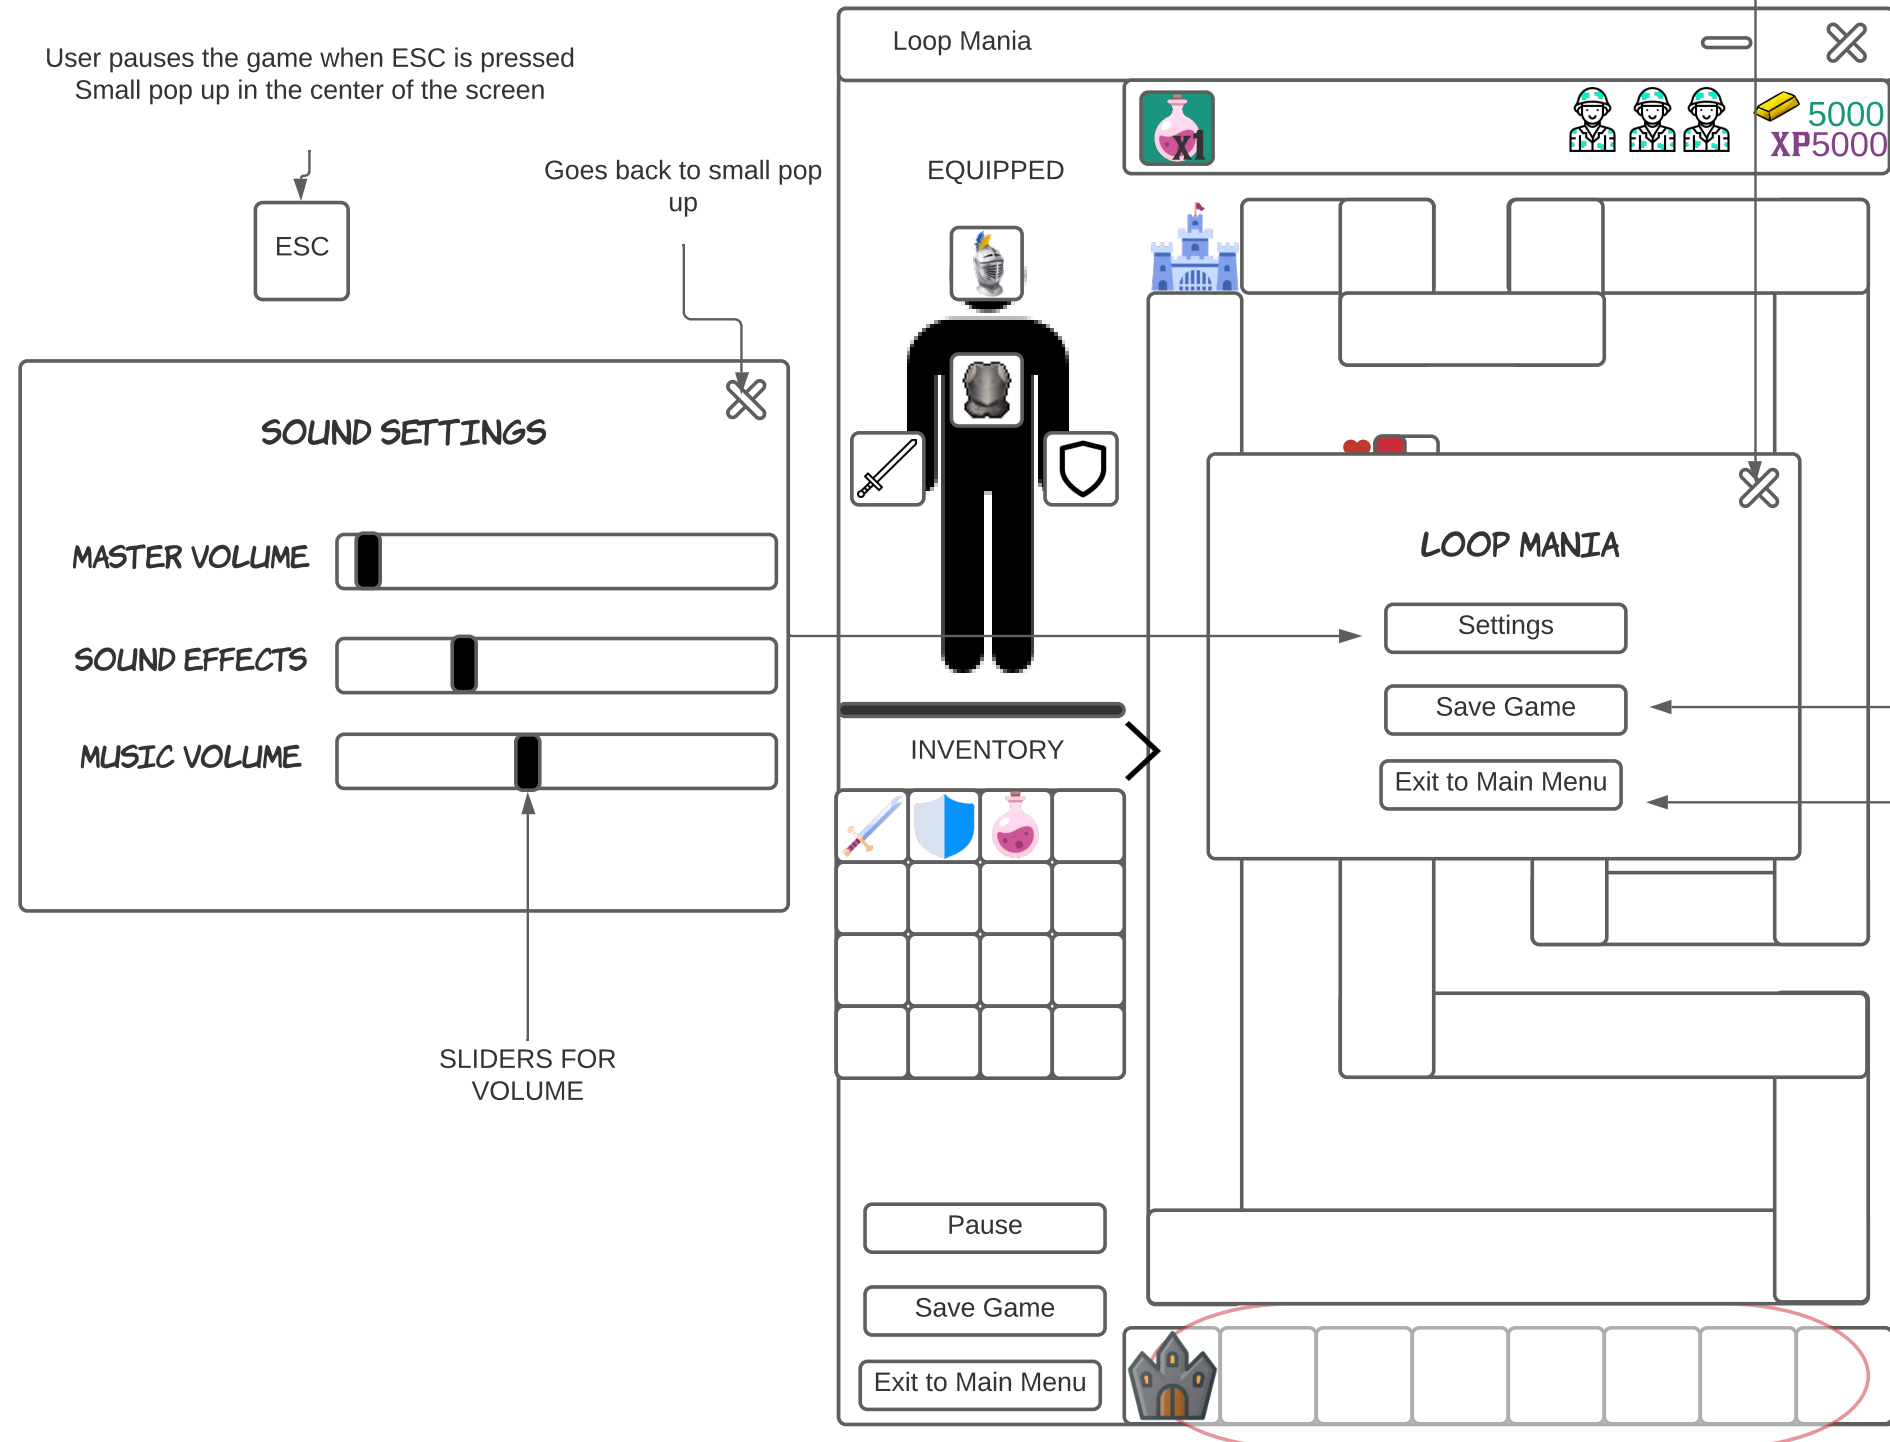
User pauses the game when ESC is pressed
Small pop up in the center of the screen

ESC

Goes back to small pop up

SOUND SETTINGS

MASTER VOLUME

SOUND EFFECTS

MUSIC VOLUME

SLIDERS FOR VOLUME

Loop Mania

X1

5000
XP5000

EQUIPPED

INVENTORY

LOOP MANIA

Settings

Save Game

Exit to Main Menu

Pause

Save Game

Exit to Main Menu